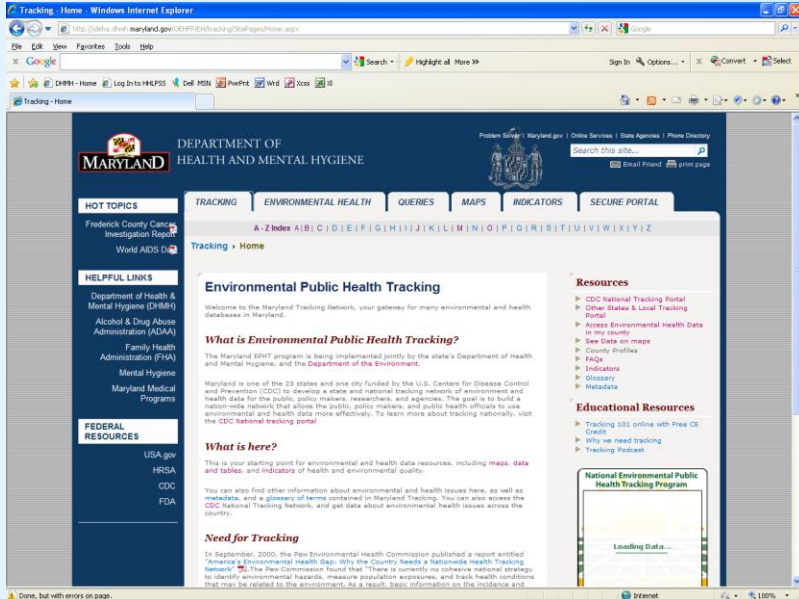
Tracking - Home - Windows Internet Explorer

http://dhmh.maryland.gov/OEHFP/EH/tracking/SitePages/Home.aspx

Google

File Edit View Favorites Tools Help

Google

Search Highlight all More »

Sign In Options Convert Select

DHMH - Home Log In to HHLPSS Dell MSN PwrPnt Wrd Xcss

Tracking - Home

MARYLAND

DEPARTMENT OF HEALTH AND MENTAL HYGIENE

Problem Solver | Maryland.gov | Online Services | State Agencies | Phone Directory

Search this site...

Email Friend print page

HOT TOPICS

Frederick County Cancer Investigation Report

World AIDS Day

HELPFUL LINKS

Department of Health & Mental Hygiene (DHMH)

Alcohol & Drug Abuse Administration (ADAA)

Family Health Administration (FHA)

Mental Hygiene

Maryland Medical Programs

FEDERAL RESOURCES

USA.gov

HRSA

CDC

FDA

TRACKING ENVIRONMENTAL HEALTH QUERIES MAPS INDICATORS SECURE PORTAL

A - Z Index A | B | C | D | E | F | G | H | I | J | K | L | M | N | O | P | Q | R | S | T | U | V | W | X | Y | Z

Tracking › Home

Environmental Public Health Tracking

Welcome to the Maryland Tracking Network, your gateway for many environmental and health databases in Maryland.

What is Environmental Public Health Tracking?

The Maryland EPHT program is being implemented jointly by the state's Department of Health and Mental Hygiene, and the Department of the Environment.

Maryland is one of the 23 states and one city funded by the U.S. Centers for Disease Control and Prevention (CDC) to develop a state and national tracking network of environment and health data for the public, policy makers, researchers, and agencies. The goal is to build a nation-wide network that allows the public, policy makers, and public health officials to use environmental and health data more effectively. To learn more about tracking nationally, visit the CDC National tracking portal

What is here?

This is your starting point for environmental and health data resources, including maps, data and tables, and indicators of health and environmental quality.

You can also find other information about environmental and health issues here, as well as metadata, and a glossary of terms contained in Maryland Tracking. You can also access the CDC National Tracking Network, and get data about environmental health issues across the country.

Need for Tracking

In September, 2000, the Pew Environmental Health Commission published a report entitled "America's Environmental Health Gap: Why the Country Needs a Nationwide Health Tracking Network". The Pew Commission found that "There is currently no cohesive national strategy to identify environmental hazards, measure population exposures, and track health conditions that may be related to the environment. As a result, basic information on the incidence and

Resources

CDC National Tracking Portal
Other States & Local Tracking Portal
Access Environmental Health Data in my county
See Data on maps
County Profiles
FAQs
Indicators
Glossary
Metadata

Educational Resources

Tracking 101 online with Free CE Credit
Why we need tracking
Tracking Podcast

National Environmental Public Health Tracking Program

Loading Data...

Done, but with errors on page.

Internet

100%